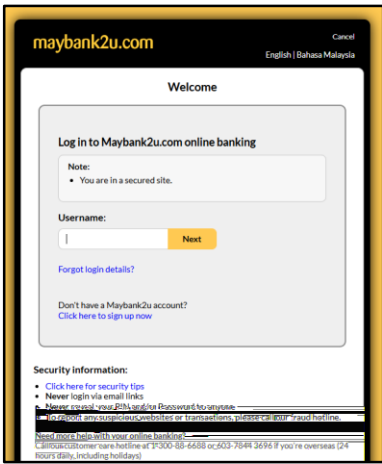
maybank2u.com

Cancel

English | Bahasa Malaysia

Welcome

Log in to Maybank2u.com online banking

Note:
• You are in a secured site.

Username:

Next

Forgot login details?

Don't have a Maybank2u account?
Click here to sign up now

Security information:
• Click here for security tips
• Never login via email links
• Never reveal your PIN and/or Password to anyone
• To report any suspicious websites or transactions, please call our fraud hotline.

Need more help with your online banking?
Call our customer care hotline at 1-300-88-6688 or 603-7844 3696 if you're overseas (24 hours daily, including holidays)